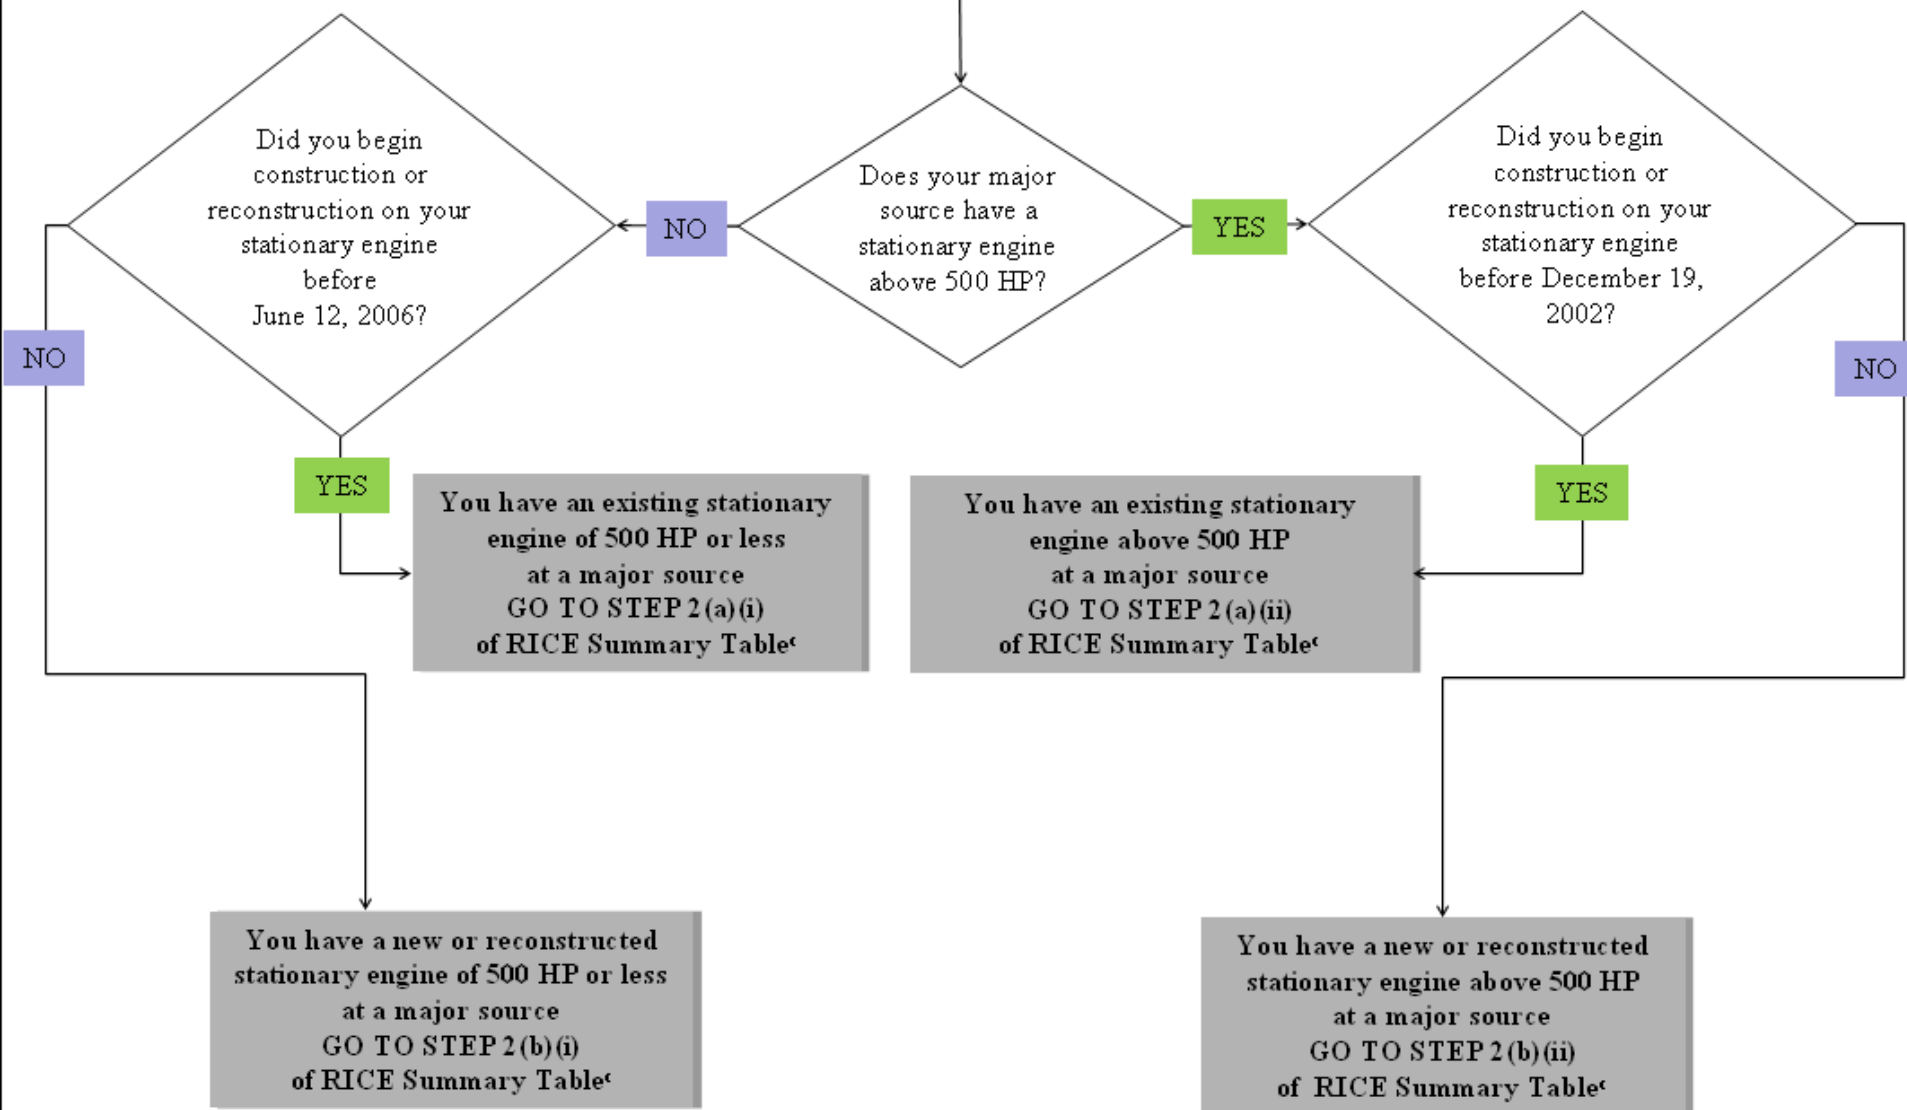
Does your major source have a stationary engine above 500 HP?

NO

YES

Did you begin construction or reconstruction on your stationary engine before June 12, 2006?

Did you begin construction or reconstruction on your stationary engine before December 19, 2002?

NO

NO

YES

YES

You have an existing stationary engine of 500 HP or less at a major source GO TO STEP 2 (a) (i) of RICE Summary Table‘

You have an existing stationary engine above 500 HP at a major source GO TO STEP 2 (a) (ii) of RICE Summary Table‘

You have a new or reconstructed stationary engine of 500 HP or less at a major source GO TO STEP 2 (b) (i) of RICE Summary Table‘

You have a new or reconstructed stationary engine above 500 HP at a major source GO TO STEP 2 (b) (ii) of RICE Summary Table‘